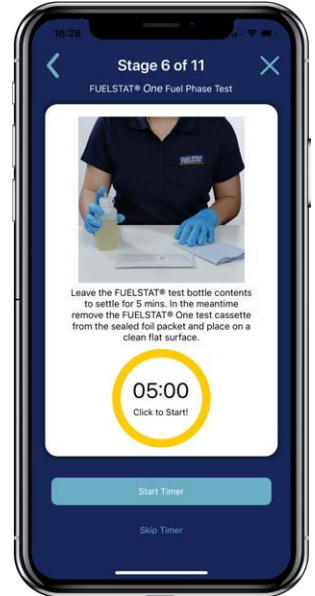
16:28

Stage 6 of 11

FUELSTAT® One Fuel Phase Test

FUELSTAT

Leave the FUELSTAT® test bottle contents to settle for 5 mins. In the meantime remove the FUELSTAT® One test cassette from the sealed foil packet and place on a clean flat surface.

05:00
Click to Start!

Start Timer

Skip Timer